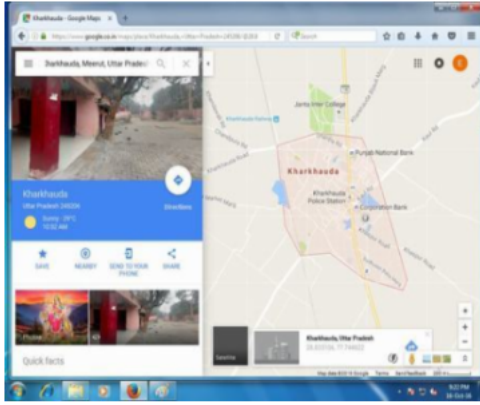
Kharkhauda - Google Maps

https://www.google.co.in/maps/place/Kharkhauda,+Uttar+Pradesh+245206/@28.8

Search

Kharkhauda, Meerut, Uttar Prades

Kharkhauda
Uttar Pradesh 245206

Sunny · 28°C
10:22 AM

Directions

SAVE
NEARBY
SEND TO YOUR PHONE
SHARE

Photos

Quick facts

Janta Inter College
Punjab National Bank
Kharkhauda
Kharkhauda Police Station
Corporation Bank

Satellite

Kharkhauda, Uttar Pradesh
28.8319N, 77.7466E

Map data ©2016 Google  Terms  Send feedback  200 m

E

9:22 PM
18-Oct-16